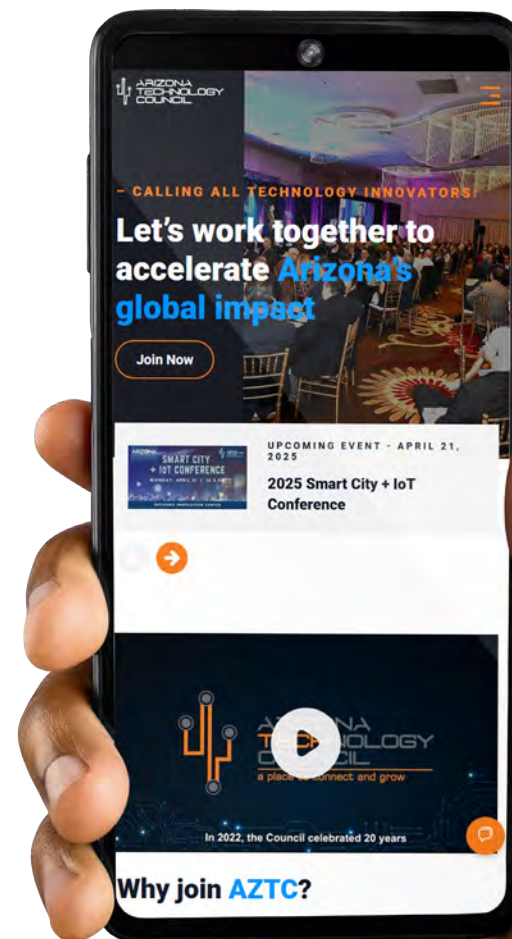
ARIZONA TECHNOLOGY COUNCIL

– CALLING ALL TECHNOLOGY INNOVATORS

Let's work together to accelerate Arizona's global impact

Join Now

ARIZONA
SMART CITY + IOT CONFERENCE
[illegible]

UPCOMING EVENT - APRIL 21, 2025

2025 Smart City + IoT Conference

ARIZONA TECHNOLOGY COUNCIL
a place to connect and grow

In 2022, the Council celebrated 20 years

Why join AZTC?